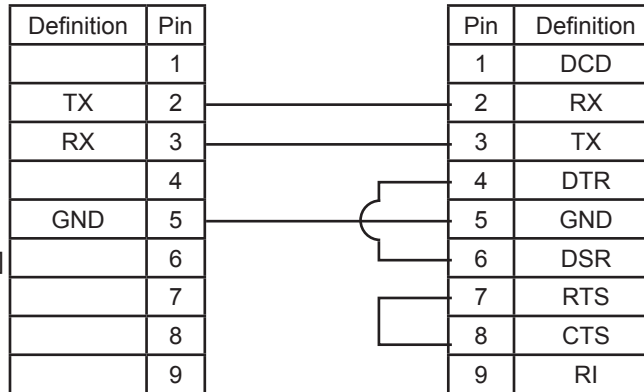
| Definition | Pin |
|---|---|
| | 1 |
| TX | 2 |
| RX | 3 |
| | 4 |
| GND | 5 |
| | 6 |
| | 7 |
| | 8 |
| | 9 |

| Pin | Definition |
|---|---|
| 1 | DCD |
| 2 | RX |
| 3 | TX |
| 4 | DTR |
| 5 | GND |
| 6 | DSR |
| 7 | RTS |
| 8 | CTS |
| 9 | RI |